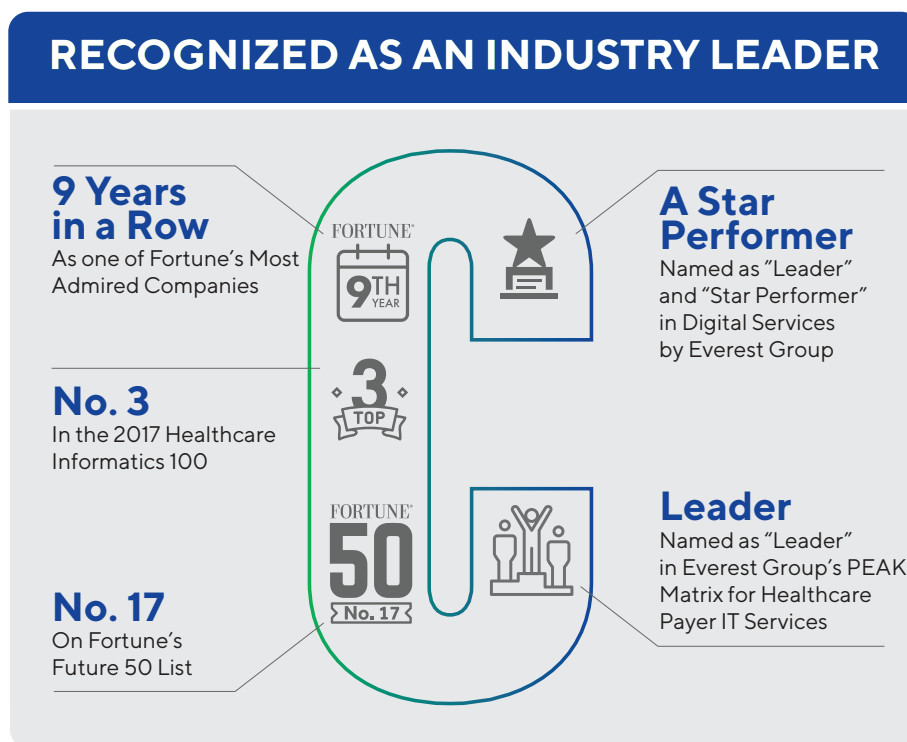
RECOGNIZED AS AN INDUSTRY LEADER

9 Years in a Row
As one of Fortune's Most Admired Companies

FORTUNE
9TH YEAR

A Star Performer
Named as "Leader" and "Star Performer" in Digital Services by Everest Group

3
TOP

No. 3
In the 2017 Healthcare Informatics 100

FORTUNE
50
No. 17

Leader
Named as "Leader" in Everest Group's PEAK Matrix for Healthcare Payer IT Services

No. 17
On Fortune's Future 50 List